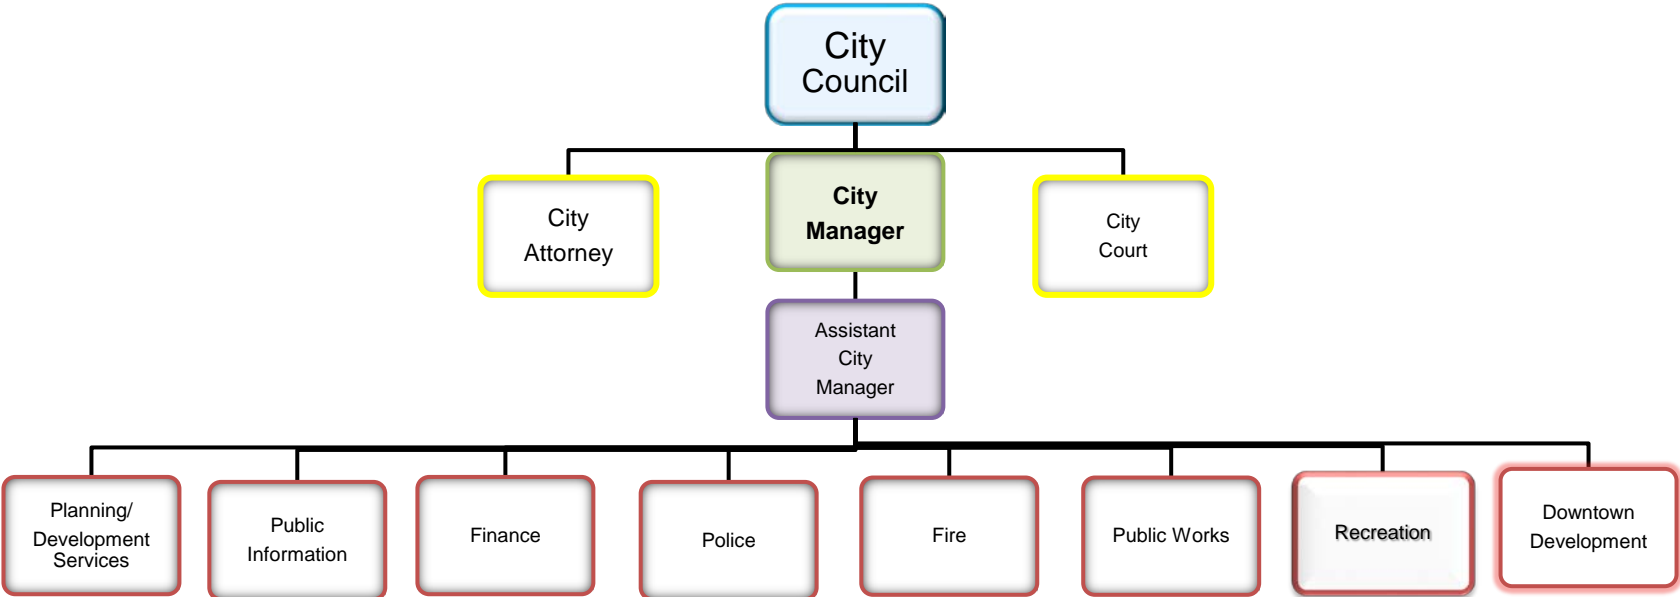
City Council

City Attorney

City Manager

City Court

Assistant City Manager

Planning/ Development Services

Public Information

Finance

Police

Fire

Public Works

Recreation

Downtown Development